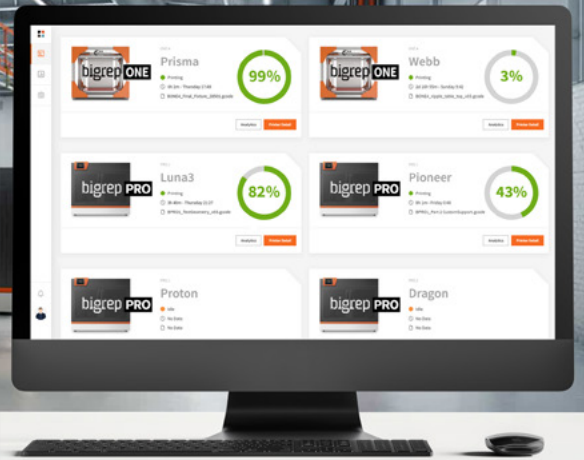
bigrep ONE
Prisma
Printing
99%
Analytics
Printer Detail

bigrep ONE
Webb
Printing
3%
Analytics
Printer Detail

bigrep PRO
Luna3
Printing
82%
Analytics
Printer Detail

bigrep PRO
Pioneer
Printing
43%
Analytics
Printer Detail

bigrep PRO
Proton
Idle
No Data
No Data

bigrep PRO
Dragon
Idle
No Data
No Data